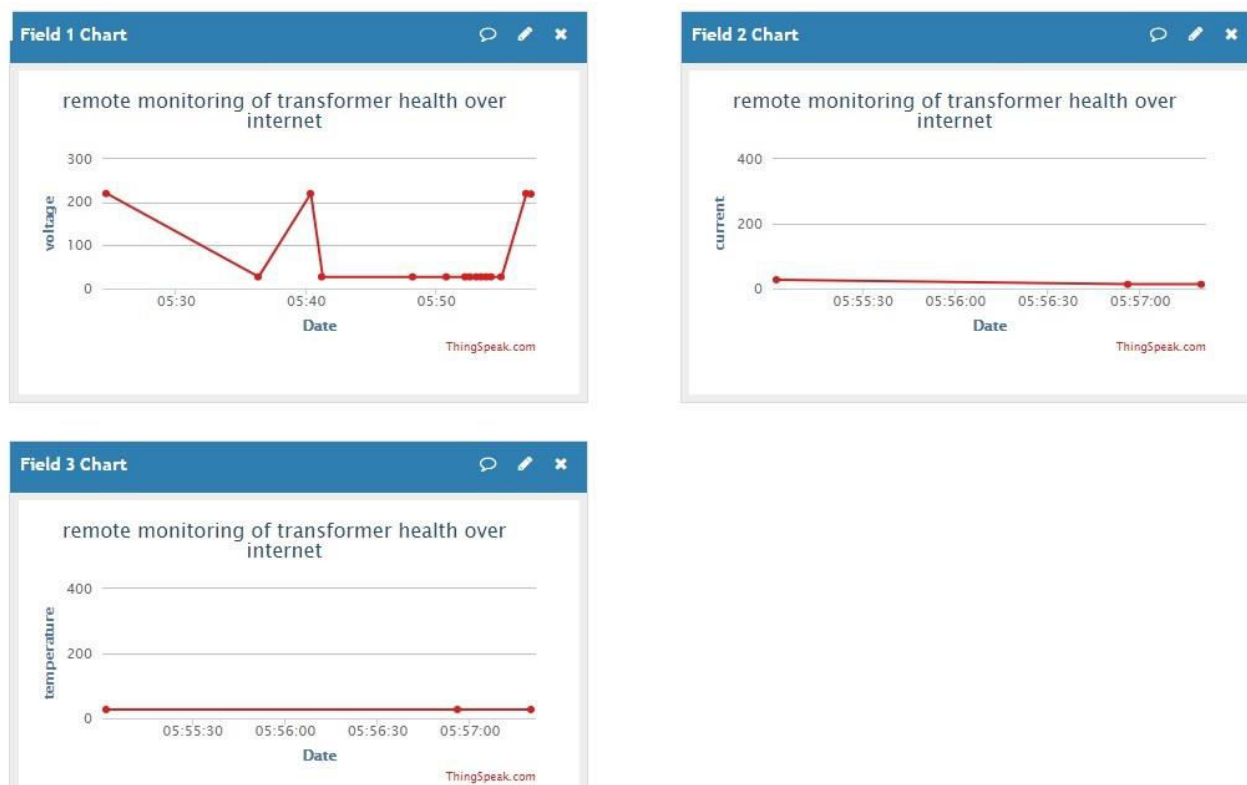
Field 1 Chart

remote monitoring of transformer health over internet

voltage

300
200
100
0

05:30
05:40
05:50

Date

ThingSpeak.com

Field 2 Chart

remote monitoring of transformer health over internet

current

400
200
0

05:55:30
05:56:00
05:56:30
05:57:00

Date

ThingSpeak.com

Field 3 Chart

remote monitoring of transformer health over internet

temperature

400
200
0

05:55:30
05:56:00
05:56:30
05:57:00

Date

ThingSpeak.com